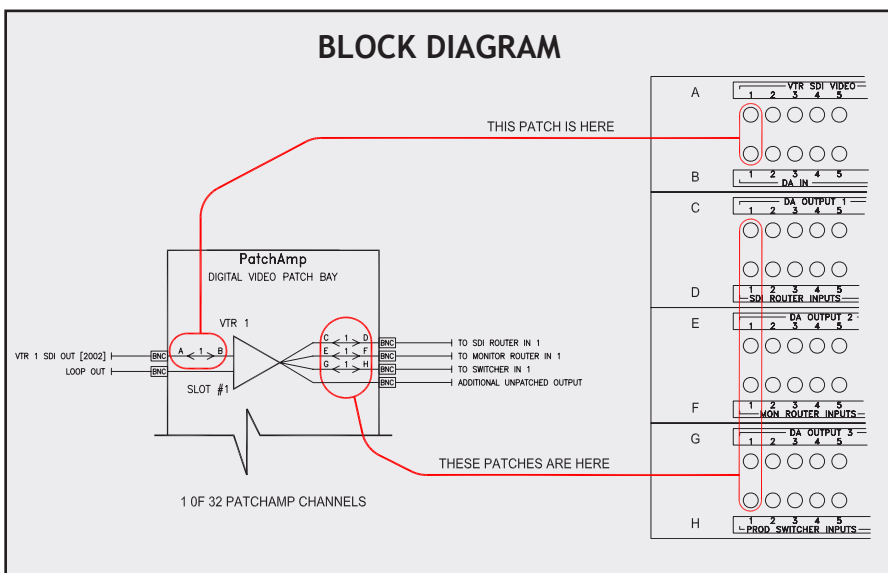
BLOCK DIAGRAM

THIS PATCH IS HERE

PatchAmp
DIGITAL VIDEO PATCH BAY

VTR 1

VTR 1 SDI OUT [2002]
LOOP OUT

BNC
BNC

A 1 B

SLOT #1

C 1 D
E 1 F
G 1 H

BNC
BNC
BNC
BNC

TO SDI ROUTER IN 1
TO MONITOR ROUTER IN 1
TO SWITCHER IN 1
ADDITIONAL UNPATCHED OUTPUT

THESE PATCHES ARE HERE

1 OF 32 PATCHAMP CHANNELS

A
VTR SDI VIDEO
1 2 3 4 5

B
1 2 3 4 5
DA IN

C
DA OUTPUT 1
1 2 3 4 5

D
1 2 3 4 5
SDI ROUTER INPUTS

E
DA OUTPUT 2
1 2 3 4 5

F
1 2 3 4 5
MON ROUTER INPUTS

G
DA OUTPUT 3
1 2 3 4 5

H
1 2 3 4 5
PROD SWITCHER INPUTS